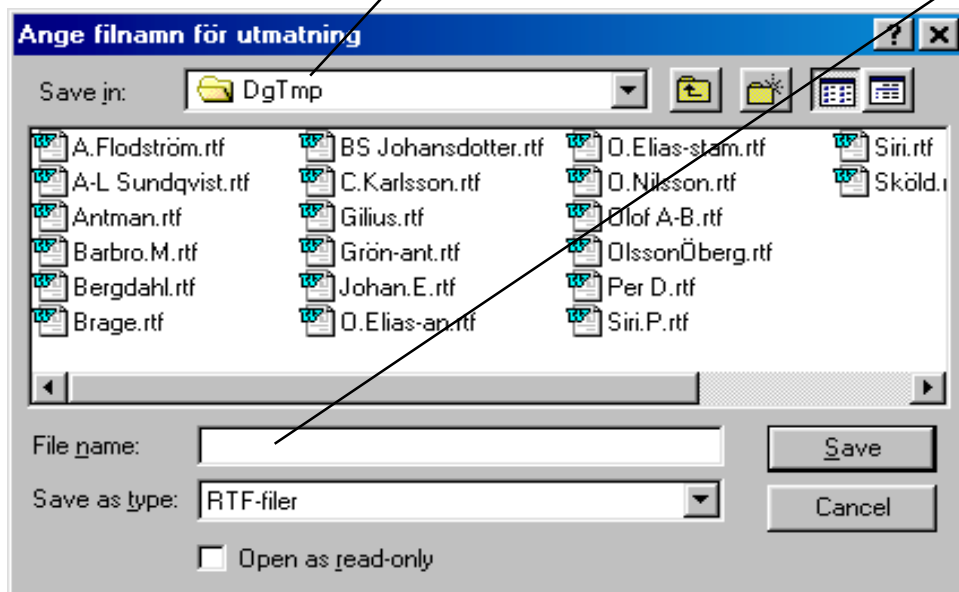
Ange filnamn för utmatning

?

Save in: DgTmp

A.Flodström.rtf
A-L Sundqvist.rtf
Antman.rtf
Barbro.M.rtf
Bergdahl.rtf
Brage.rtf

BS Johansdotter.rtf
C.Karlsson.rtf
Gilius.rtf
Grön-ant.rtf
Johan.E.rtf
O.Elias-an.rtf

O.Elias-stam.rtf
O.Nilsson.rtf
Olof A-B.rtf
OlssonÖberg.rtf
Per D.rtf
Siri.P.rtf

Siri.rtf
Sköld.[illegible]

File name:

Save

Save as type: RTF-filer

Cancel

Open as read-only